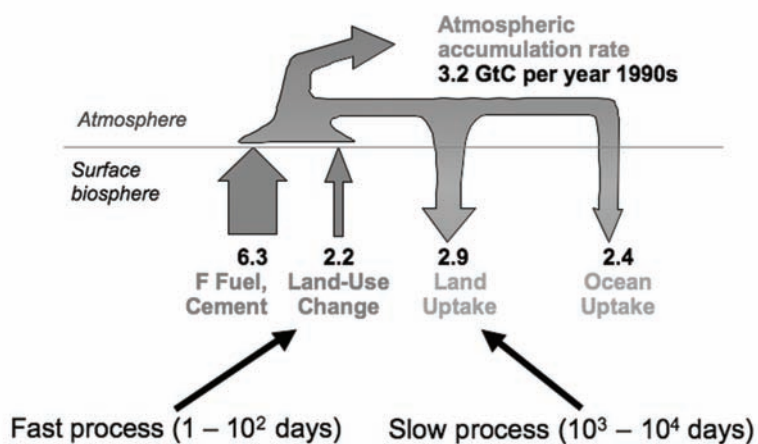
Atmospheric accumulation rate
3.2 GtC per year 1990s

Atmosphere

Surface biosphere

6.3
F Fuel, Cement

2.2
Land-Use Change

2.9
Land Uptake

2.4
Ocean Uptake

Fast process ($1 - 10^2$ days)

Slow process ($10^3 - 10^4$ days)